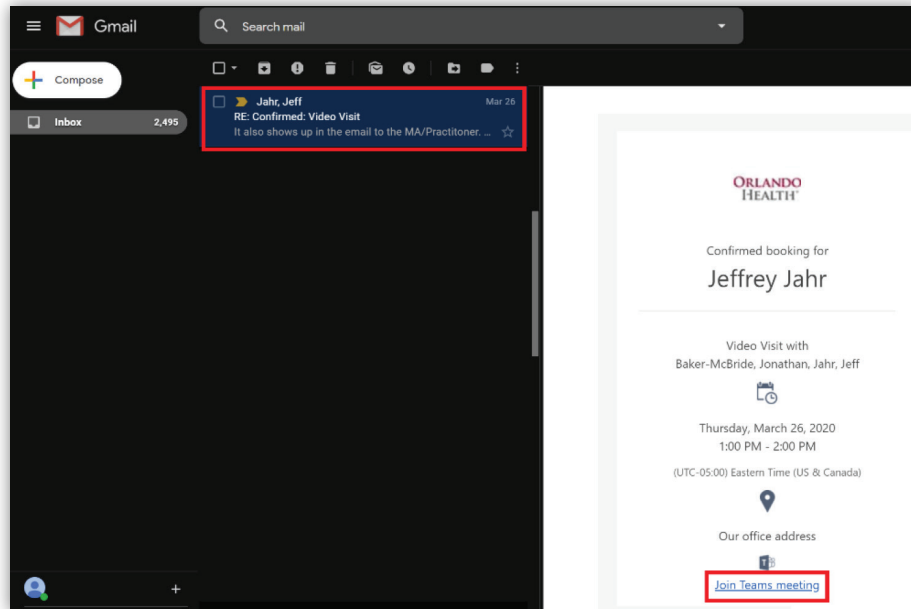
Gmail

Search mail

Compose

Inbox 2,495

Jahr, Jeff Mar 26
RE: Confirmed: Video Visit
It also shows up in the email to the MA/Practitoner. ...

ORLANDO HEALTH

Confirmed booking for

Jeffrey Jahr

Video Visit with
Baker-McBride, Jonathan, Jahr, Jeff

Thursday, March 26, 2020
1:00 PM - 2:00 PM

(UTC-05:00) Eastern Time (US & Canada)

Our office address

Join Teams meeting